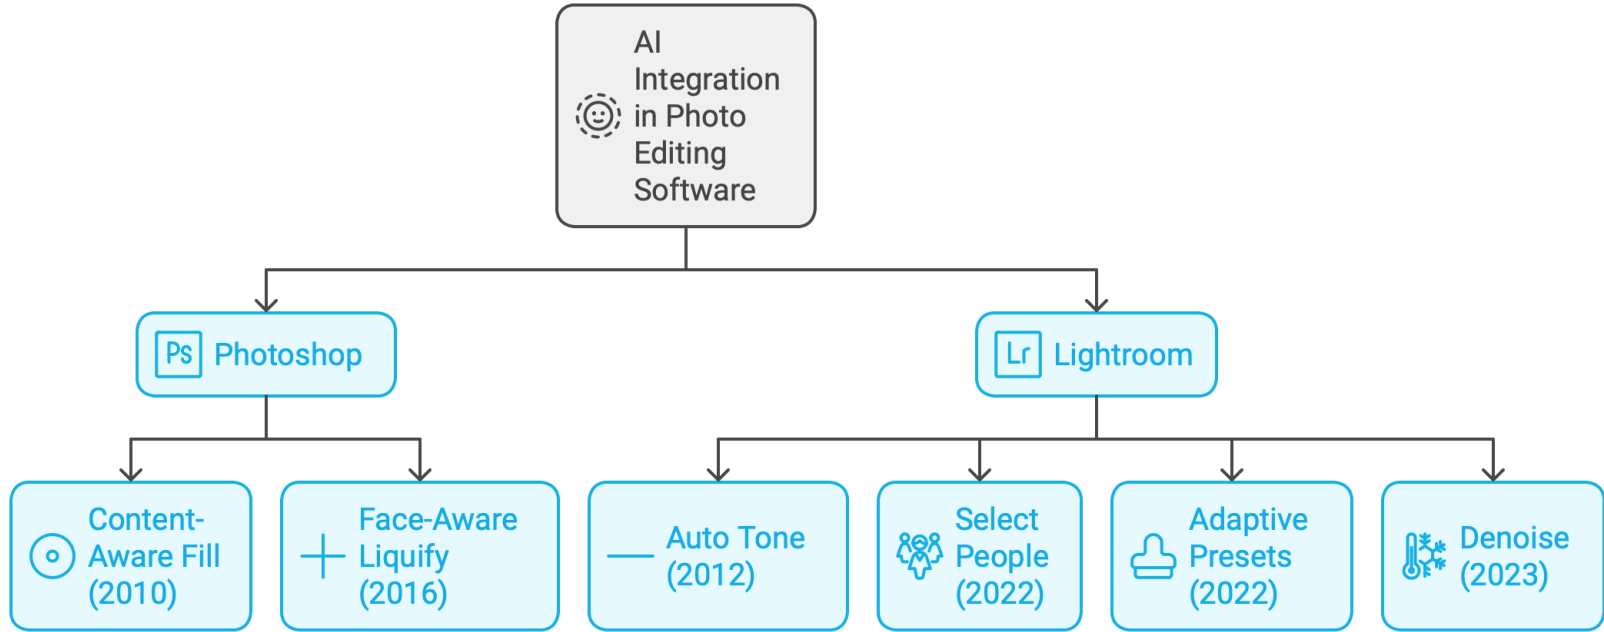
AI Integration in Photo Editing Software

Ps Photoshop

Lr Lightroom

Content-Aware Fill (2010)

Face-Aware Liquify (2016)

Auto Tone (2012)

Select People (2022)

Adaptive Presets (2022)

Denoise (2023)